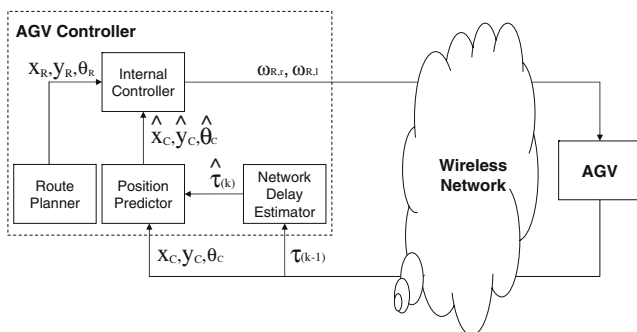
AGV Controller

$x_R, y_R, \theta_R$

Internal Controller

$\omega_{R,r}, \omega_{R,l}$

$\hat{x}_C, \hat{y}_C, \hat{\theta}_C$

$\hat{\tau}_{(k)}$

Route Planner

Position Predictor

Network Delay Estimator

Wireless Network

AGV

$x_C, y_C, \theta_C$

$\tau_{(k-1)}$